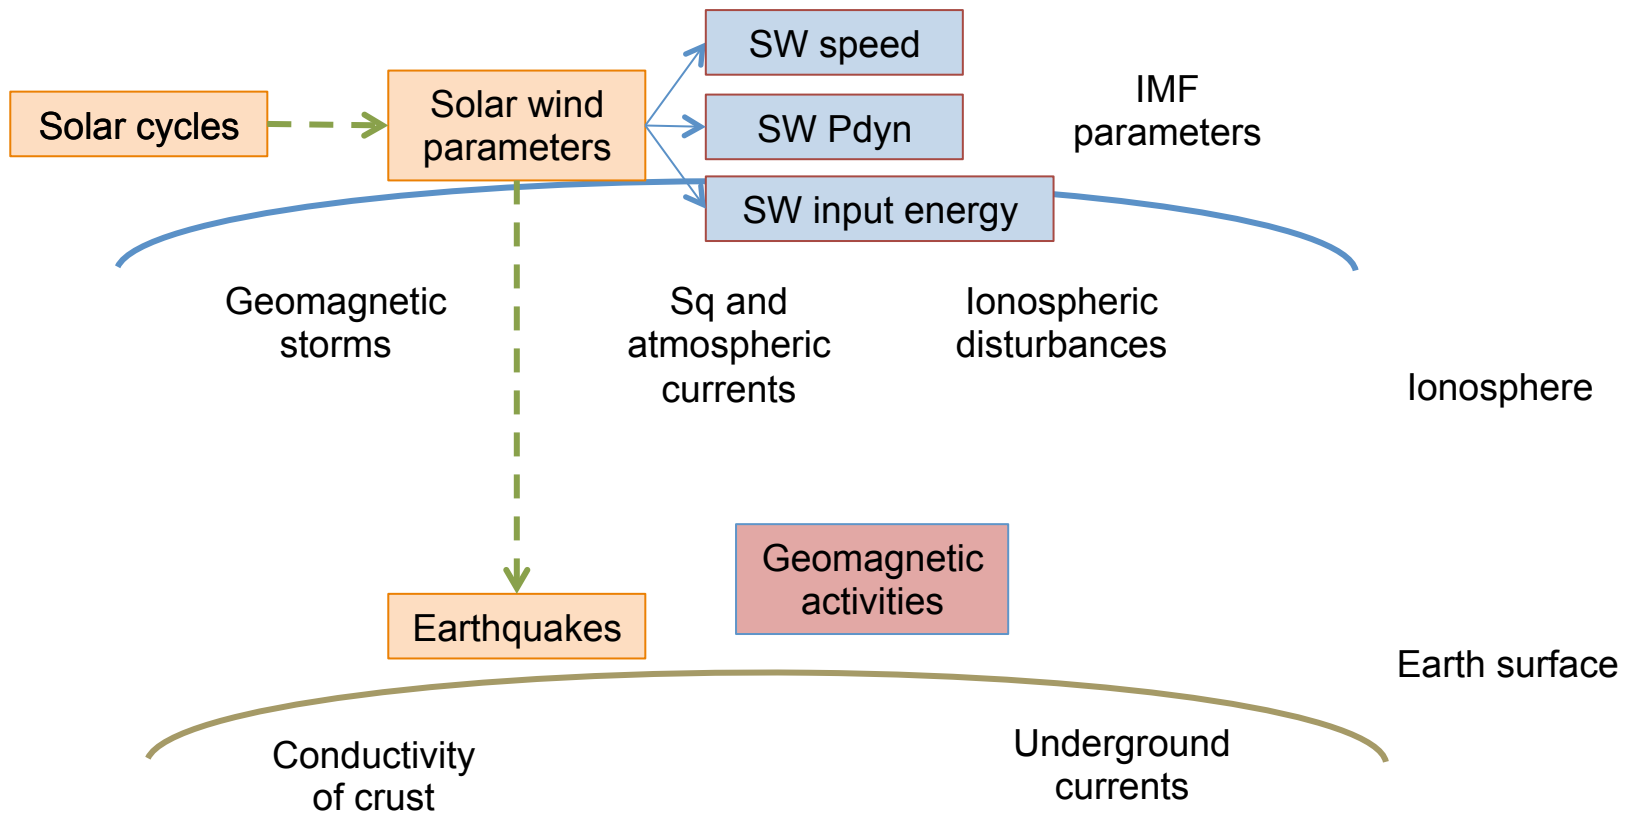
Solar cycles

Solar wind parameters

SW speed

SW Pdyn

SW input energy

IMF parameters

Geomagnetic storms

Sq and atmospheric currents

Ionospheric disturbances

Ionosphere

Geomagnetic activities

Earthquakes

Earth surface

Conductivity of crust

Underground currents